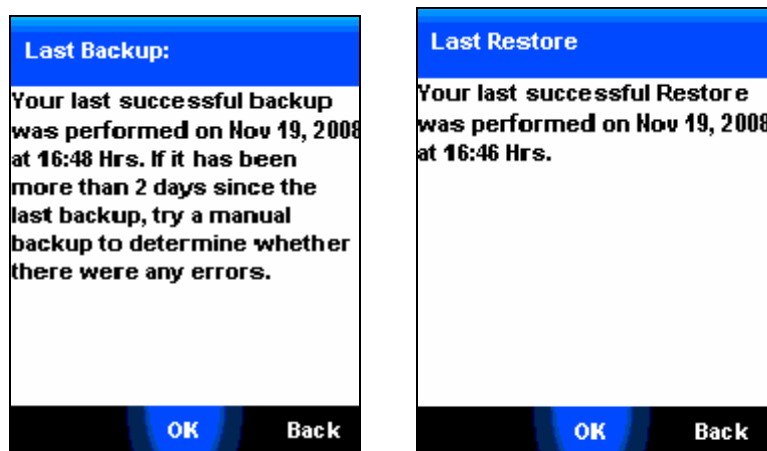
Last Backup:

Your last successful backup was performed on Nov 19, 2008 at 16:48 Hrs. If it has been more than 2 days since the last backup, try a manual backup to determine whether there were any errors.

OK Back

Last Restore

Your last successful Restore was performed on Nov 19, 2008 at 16:46 Hrs.

OK Back